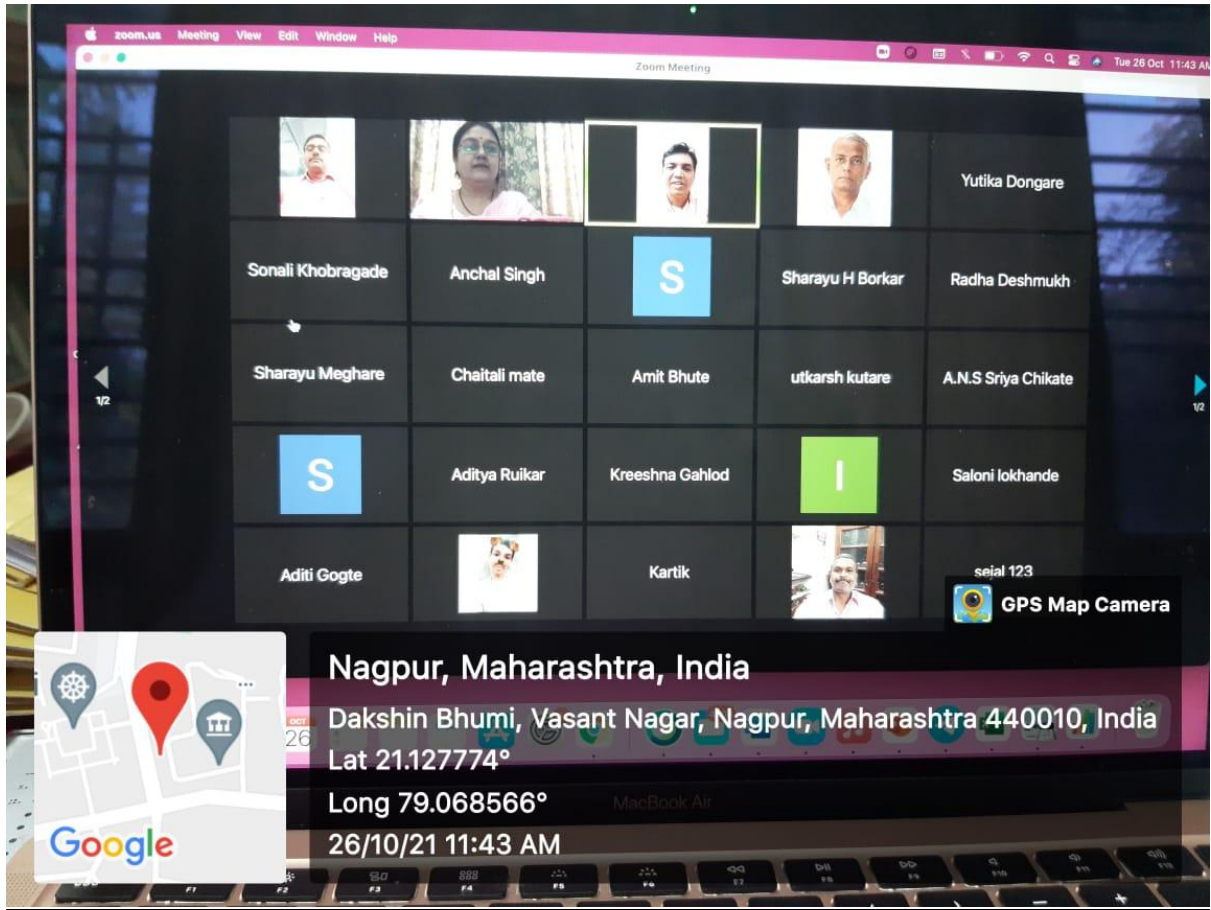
zoom.us Meeting View Edit Window Help

Tue 26 Oct 11:43 AM

Zoom Meeting

Yutika Dongare

Sonali Khobragade

Anchal Singh

S

Sharayu H Borkar

Radha Deshmukh

1/2

Sharayu Meghare

Chaitali mate

Amit Bhute

utkarsh kutare

A.N.S Sriya Chikate

1/2

S

Aditya Ruikar

Kreeshna Gahlod

I

Saloni lokhande

Aditi Gogte

Kartik

sejal 123

GPS Map Camera

Nagpur, Maharashtra, India

Dakshin Bhumi, Vasant Nagar, Nagpur, Maharashtra 440010, India

Lat 21.127774°

Long 79.068566°

26/10/21 11:43 AM

OCT
26

MacBook Air

Google

F1 F2 F3 F4 F5 F6 F7 F8 F9 F10 F11 F12